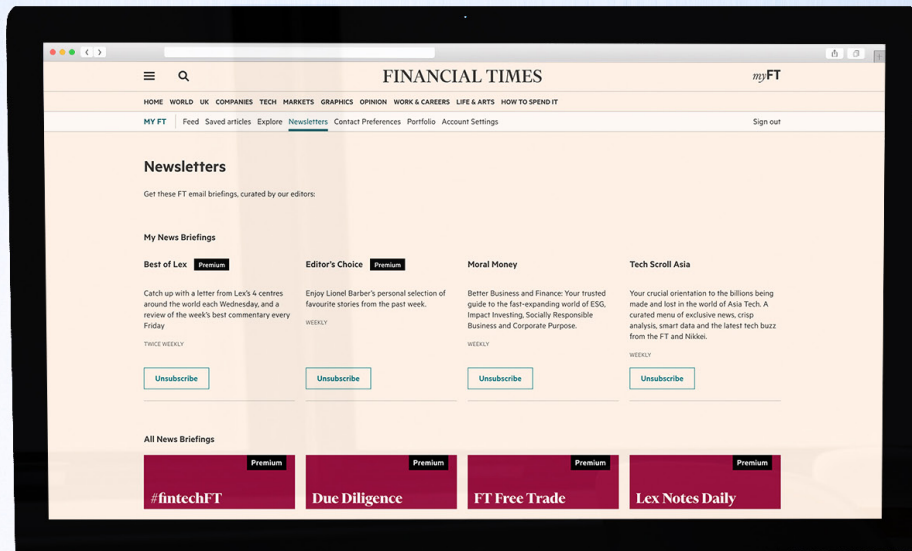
FINANCIAL TIMES

myFT

HOME WORLD UK COMPANIES TECH MARKETS GRAPHICS OPINION WORK & CAREERS LIFE & ARTS HOW TO SPEND IT

MY FT Feed Saved articles Explore Newsletters Contact Preferences Portfolio Account Settings Sign out

Newsletters

Get these FT email briefings, curated by our editors:

My News Briefings

Best of Lex Premium

Catch up with a letter from Lex's 4 centres around the world each Wednesday, and a review of the week's best commentary every Friday

TWICE WEEKLY

Unsubscribe

Editor's Choice Premium

Enjoy Lionel Barber's personal selection of favourite stories from the past week.

WEEKLY

Unsubscribe

Moral Money

Better Business and Finance: Your trusted guide to the fast-expanding world of ESG, Impact Investing, Socially Responsible Business and Corporate Purpose.

WEEKLY

Unsubscribe

Tech Scroll Asia

Your crucial orientation to the billions being made and lost in the world of Asia Tech. A curated menu of exclusive news, crisp analysis, smart data and the latest tech buzz from the FT and Nikkei.

WEEKLY

Unsubscribe

All News Briefings

Premium
#fintechFT

Premium
Due Diligence

Premium
FT Free Trade

Premium
Lex Notes Daily